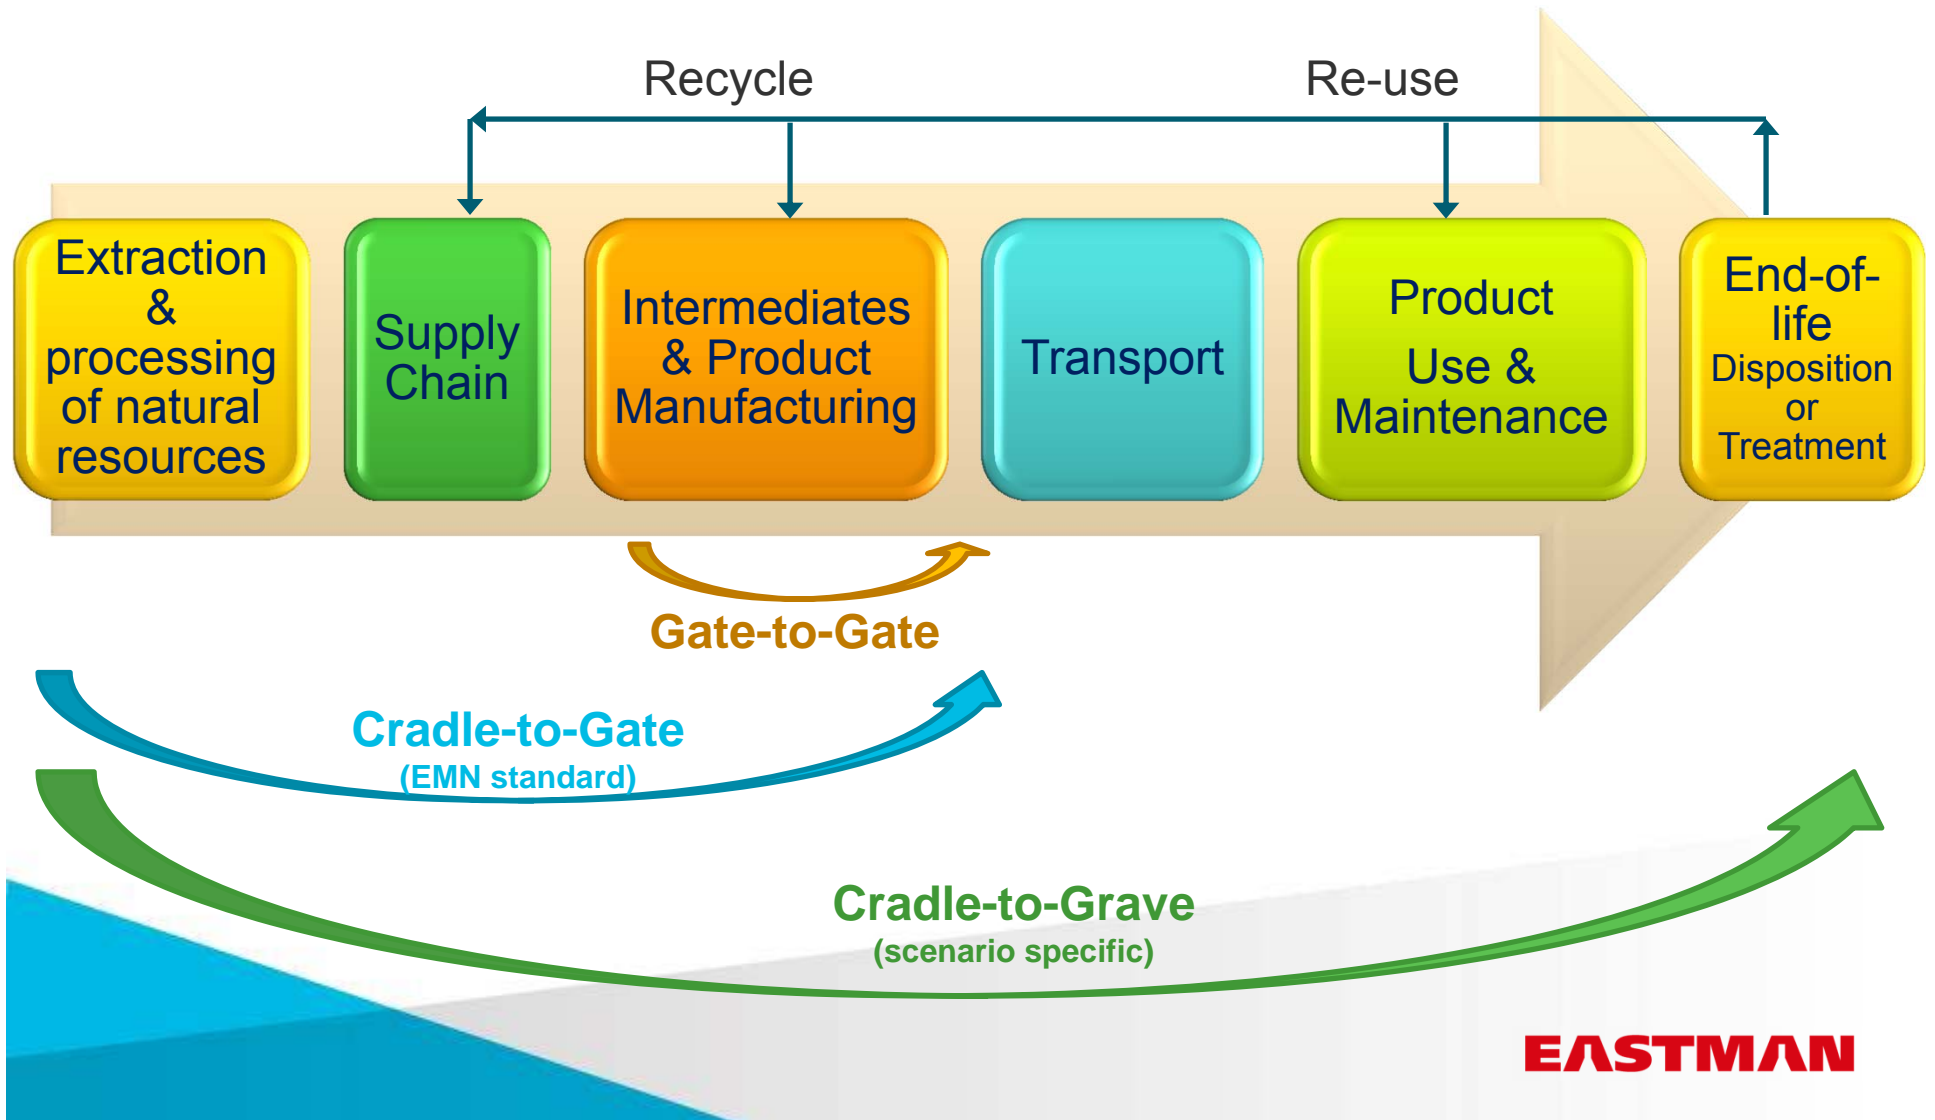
Recycle

Re-use

Extraction & processing of natural resources

Supply Chain

Intermediates & Product Manufacturing

Transport

Product Use & Maintenance

End-of-life Disposition or Treatment

Gate-to-Gate

Cradle-to-Gate
(EMN standard)

Cradle-to-Grave
(scenario specific)

EASTMAN